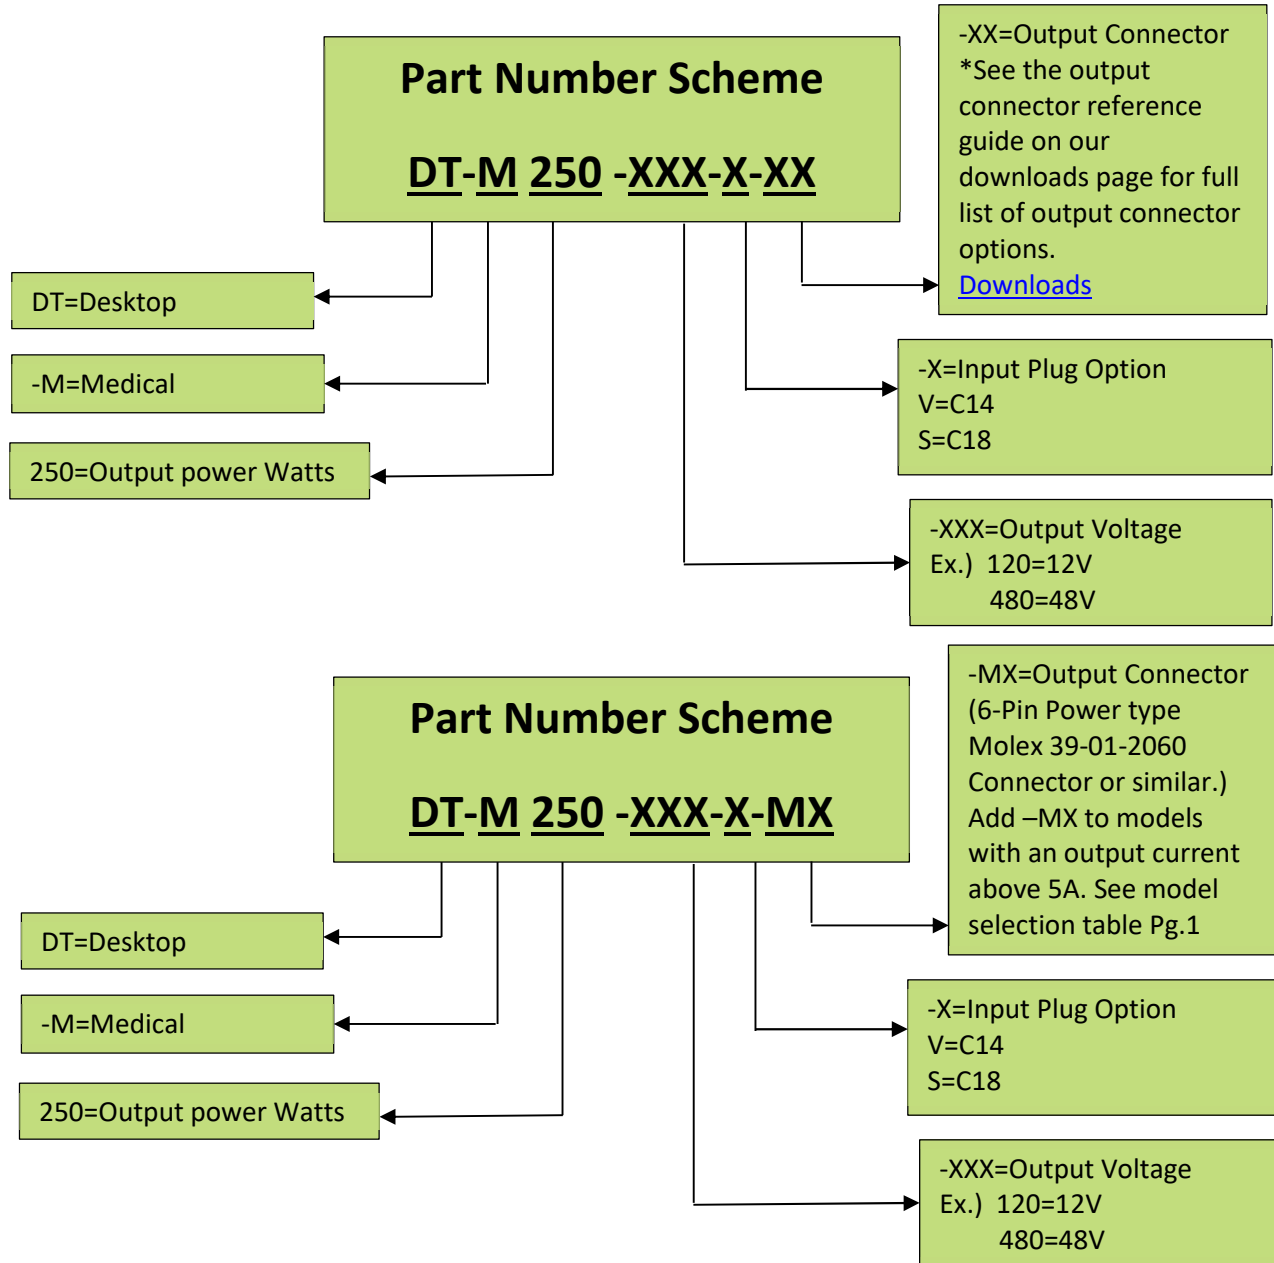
Part Number Scheme

DT-M 250 -XXX-X-XX

-XX=Output Connector
*See the output connector reference guide on our downloads page for full list of output connector options.
Downloads

DT=Desktop

-M=Medical

250=Output power Watts

-X=Input Plug Option
V=C14
S=C18

-XXX=Output Voltage
Ex.) 120=12V
480=48V

Part Number Scheme

DT-M 250 -XXX-X-MX

-MX=Output Connector (6-Pin Power type Molex 39-01-2060 Connector or similar.) Add –MX to models with an output current above 5A. See model selection table Pg.1

DT=Desktop

-M=Medical

250=Output power Watts

-X=Input Plug Option
V=C14
S=C18

-XXX=Output Voltage
Ex.) 120=12V
480=48V